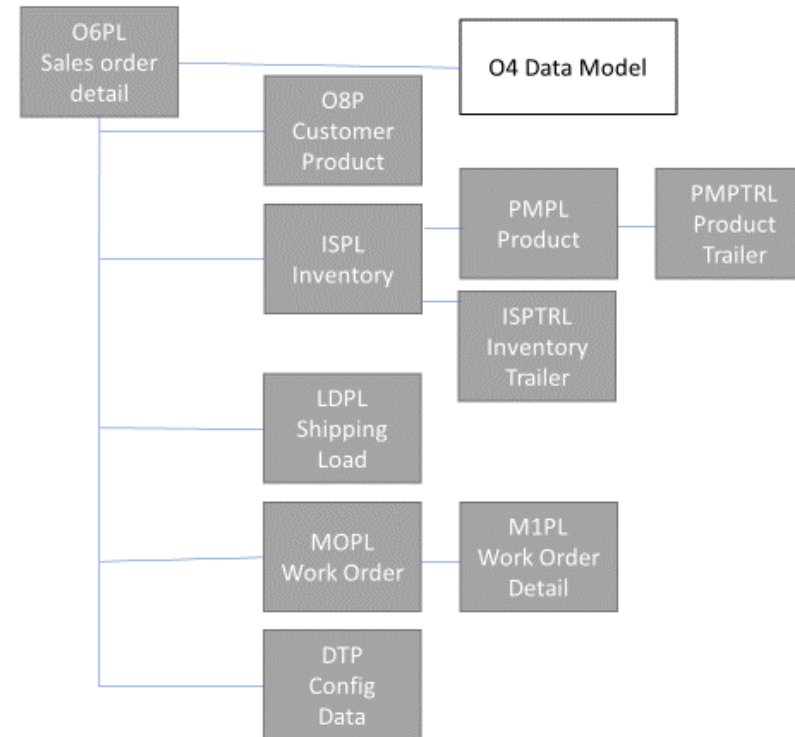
O6PL
Sales order
detail

O4 Data Model

O8P
Customer
Product

ISPL
Inventory

PMPL
Product

PMPTRL
Product
Trailer

ISPTRL
Inventory
Trailer

LDPL
Shipping
Load

MOPL
Work Order

M1PL
Work Order
Detail

DTP
Config
Data